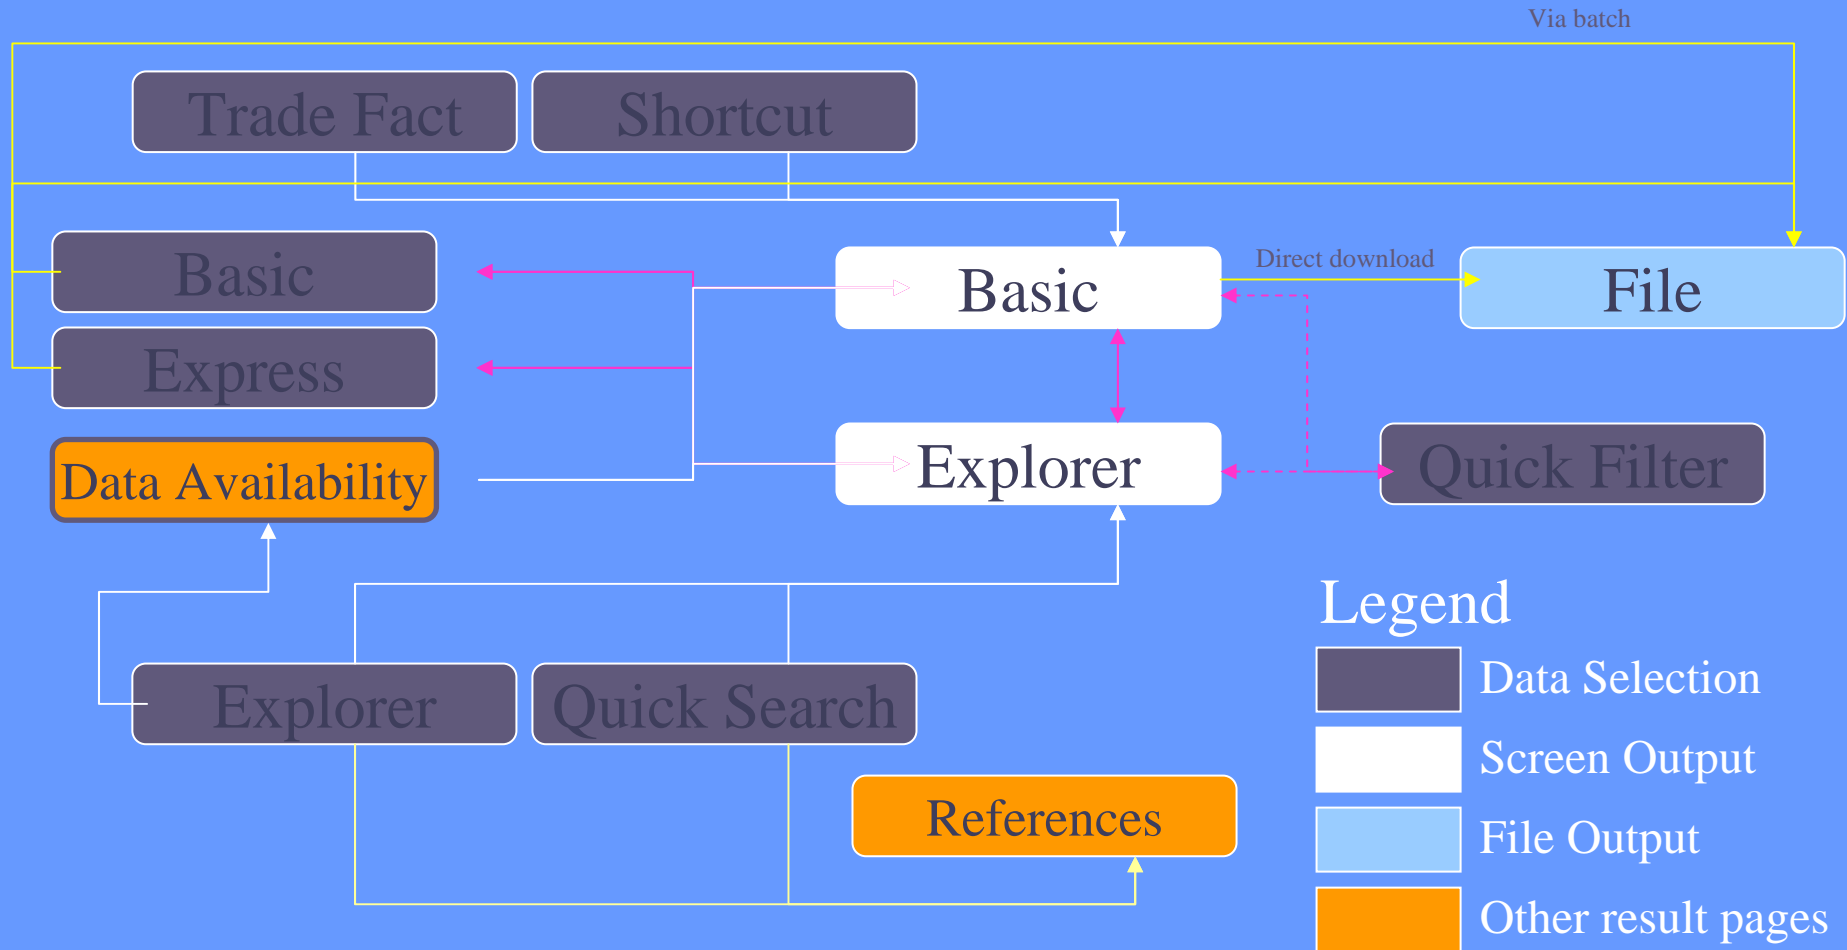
Via batch

Trade Fact

Shortcut

Basic

Express

Data Availability

Basic

Direct download

File

Explorer

Quick Filter

Legend

Data Selection

Screen Output

File Output

Other result pages

Explorer

Quick Search

References